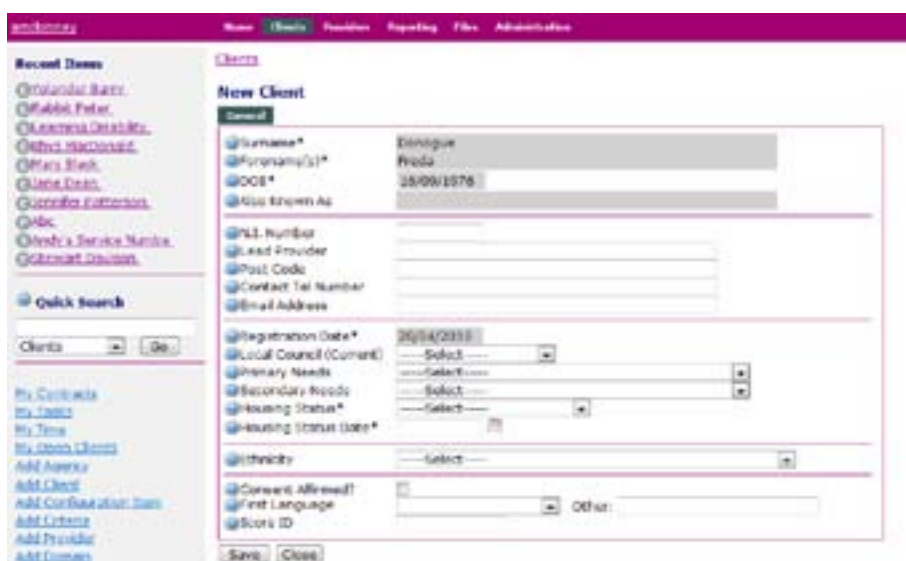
amdonney

Home Clients Providers Reporting Files Administration

Recent Items

Holandar Barry
Rabbit Peter
Learning Disability
Ethyn MacDonald
Mary Black
Jane Dean
Jennifer Patterson
Abc
Andy's Service Numbe
Stewart Dawson

Quick Search

Clients Go

My Contracts
My Tasks
My Time
My Open Clients
Add Agency
Add Client
Add Configuration Item
Add Criteria
Add Provider
Add Domain

Clients

New Client

General

Surname* Donogue
Forename(s)* Frodo
DOB* 18/09/1978
Also Known As

N.I. Number
Lead Provider
Post Code
Contact Tel Number
Email Address

Registration Date* 20/04/2010
Local Council (Current) ----Select----
Primary Needs ----Select----
Secondary Needs ----Select----
Housing Status* ----Select----
Housing Status Date*

Ethnicity ----Select----

Consent Affirmed?
First Language Other:
Score ID

Save Close